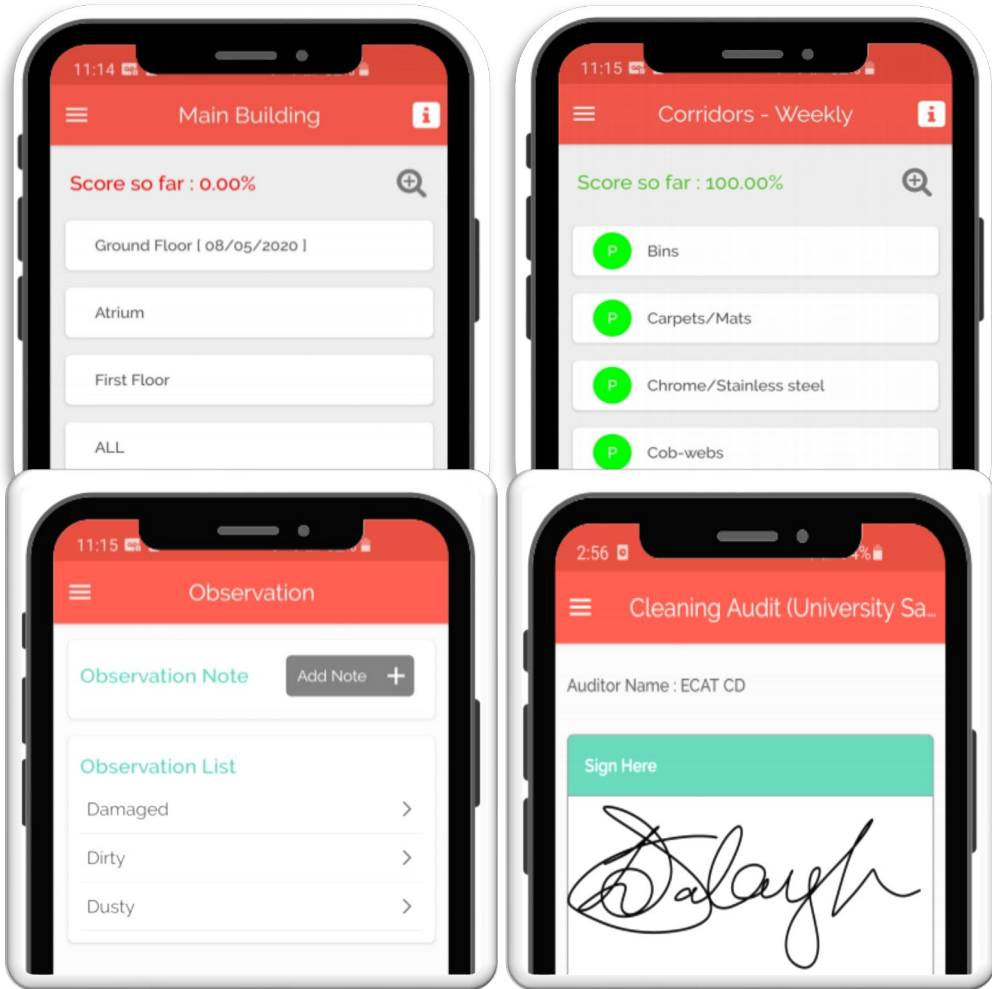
11:14

Main Building

Score so far : 0.00%

Ground Floor [ 08/05/2020 ]

Atrium

First Floor

ALL

11:15

Corridors - Weekly

Score so far : 100.00%

P Bins

P Carpets/Mats

P Chrome/Stainless steel

P Cob-webs

11:15

Observation

Observation Note

Add Note +

Observation List

Damaged

Dirty

Dusty

2:56

Cleaning Audit (University Sa

Auditor Name : ECAT CD

Sign Here